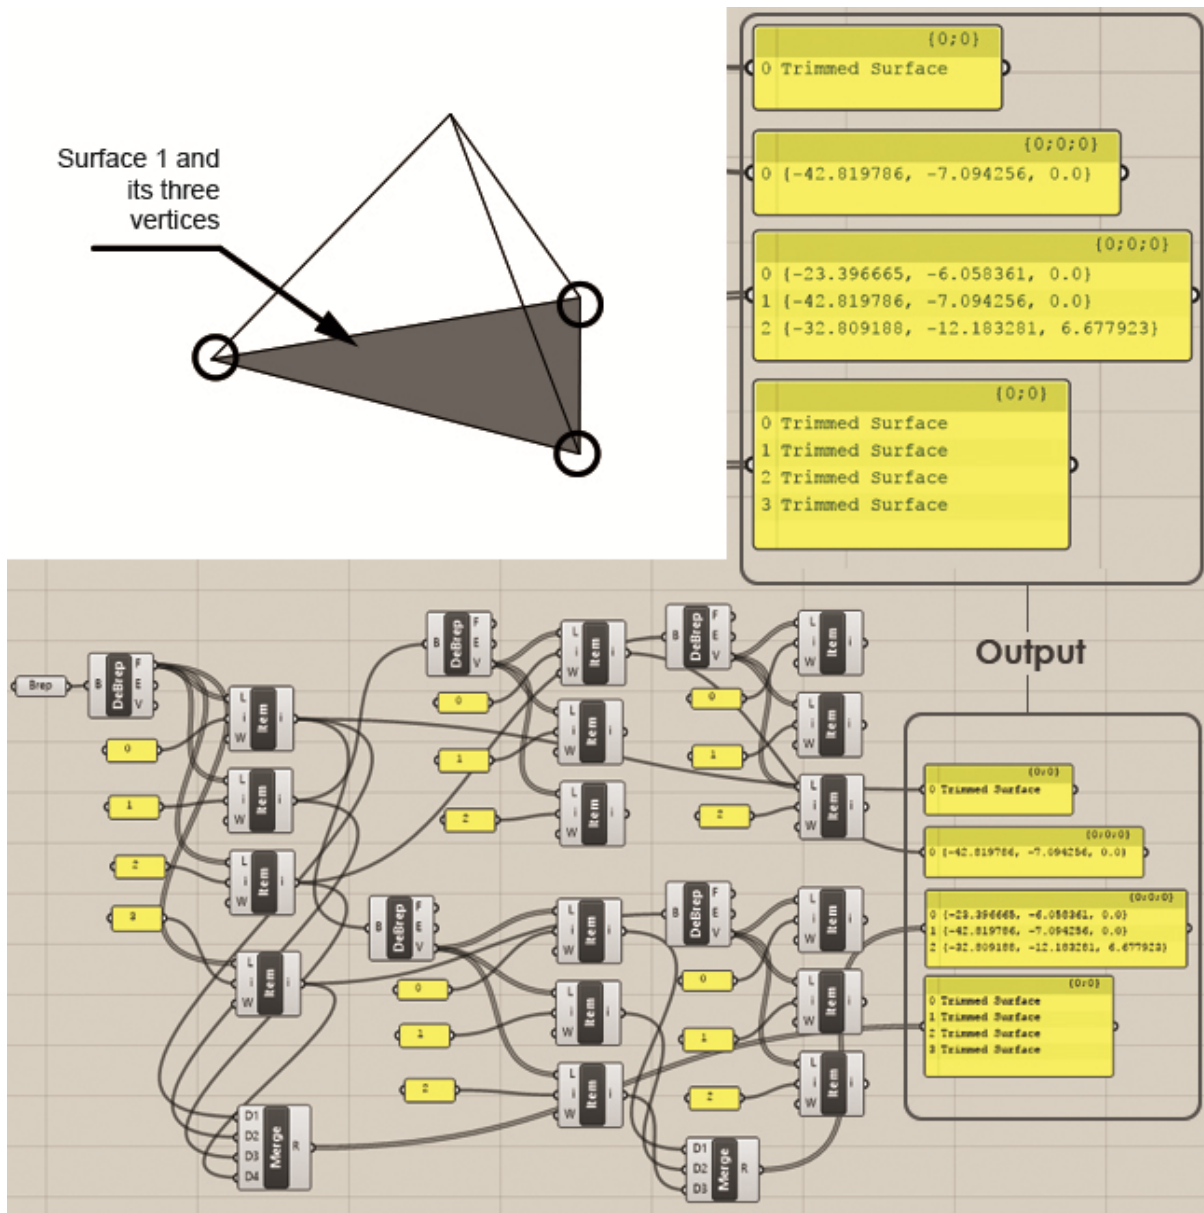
Surface 1 and its three vertices

{0;0}
0 Trimmed Surface

{0;0;0}
0 {-42.819786, -7.094256, 0.0}

{0;0;0}
0 {-23.396665, -6.058361, 0.0}
1 {-42.819786, -7.094256, 0.0}
2 {-32.809188, -12.183281, 6.677923}

{0;0}
0 Trimmed Surface
1 Trimmed Surface
2 Trimmed Surface
3 Trimmed Surface

Output

Brep
B DeBrep F E V
0
1
2
3
L i W Item i
L i W Item i
L i W Item i
L i W Item i
D1 D2 D3 D4 Merge R
B DeBrep F E V
0
1
L i W Item i
L i W Item i
2
L i W Item i
B DeBrep F E V
0
1
2
L i W Item i
L i W Item i
L i W Item i
B DeBrep F E V
0
1
2
L i W Item i
L i W Item i
L i W Item i
B DeBrep F E V
0
1
2
L i W Item i
L i W Item i
L i W Item i
D1 D2 D3 Merge R

{0;0}
0 Trimmed Surface

{0;0;0}
0 {-42.819786, -7.094256, 0.0}

{0;0;0}
0 {-23.396665, -6.058361, 0.0}
1 {-42.819786, -7.094256, 0.0}
2 {-32.809188, -12.183281, 6.677923}

{0;0}
0 Trimmed Surface
1 Trimmed Surface
2 Trimmed Surface
3 Trimmed Surface